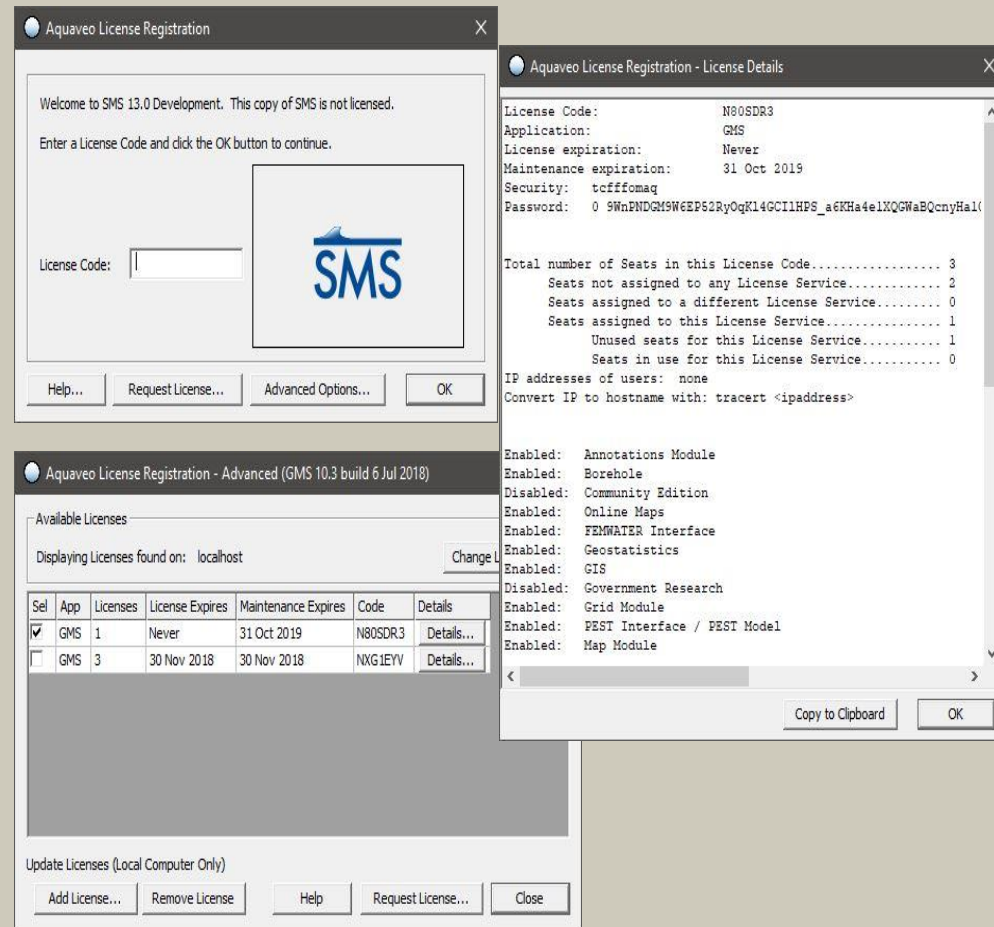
Aquaveo License Registration

Welcome to SMS 13.0 Development. This copy of SMS is not licensed.

Enter a License Code and click the OK button to continue.

License Code:

SMS

Help... Request License... Advanced Options... OK

Aquaveo License Registration - Advanced (GMS 10.3 build 6 Jul 2018)

Available Licenses

Displaying Licenses found on: localhost

Change L

| Sel | App | Licenses | License Expires | Maintenance Expires | Code | Details |
|---|---|---|---|---|---|---|
| ☑ | GMS | 1 | Never | 31 Oct 2019 | N80SDR3 | Details... |
| ☐ | GMS | 3 | 30 Nov 2018 | 30 Nov 2018 | NXG1EYV | Details... |

Update Licenses (Local Computer Only)

Add License... Remove License Help Request License... Close

Aquaveo License Registration - License Details

License Code: N80SDR3
Application: GMS
License expiration: Never
Maintenance expiration: 31 Oct 2019
Security: tcfffomaq
Password: 0 9WnPNDGM9W6EP52RyOqKl4GCIlHPS_a6KHa4elXQGWaBQcnyHal(

Total number of Seats in this License Code.................. 3
Seats not assigned to any License Service............ 2
Seats assigned to a different License Service......... 0
Seats assigned to this License Service................ 1
Unused seats for this License Service........... 1
Seats in use for this License Service........... 0
IP addresses of users: none
Convert IP to hostname with: tracert <ipaddress>

Enabled: Annotations Module
Enabled: Borehole
Disabled: Community Edition
Enabled: Online Maps
Enabled: FEMWATER Interface
Enabled: Geostatistics
Enabled: GIS
Disabled: Government Research
Enabled: Grid Module
Enabled: PEST Interface / PEST Model
Enabled: Map Module

Copy to Clipboard OK